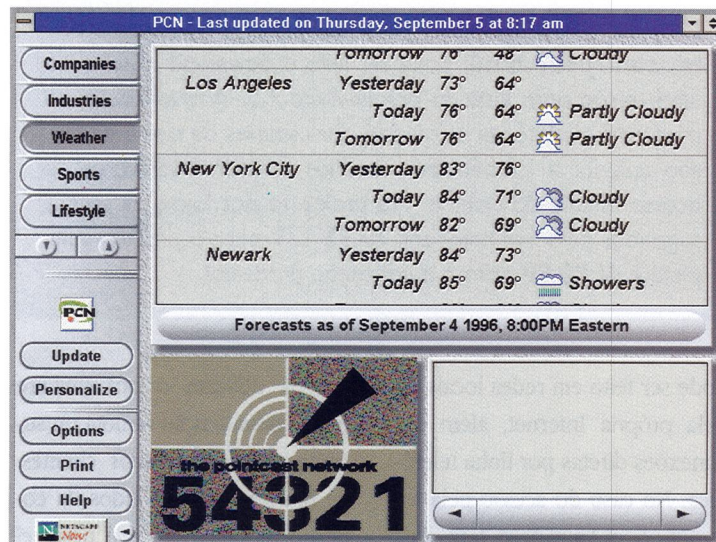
PCN - Last updated on Thursday, September 5 at 8:17 am

Companies
Industries
Weather
Sports
Lifestyle

| | Tomorrow | 76° | 48° | Cloudy |
|---|---|---|---|---|
| Los Angeles | Yesterday | 73° | 64° | |
| | Today | 76° | 64° | Partly Cloudy |
| | Tomorrow | 76° | 64° | Partly Cloudy |
| New York City | Yesterday | 83° | 76° | |
| | Today | 84° | 71° | Cloudy |
| | Tomorrow | 82° | 69° | Cloudy |
| Newark | Yesterday | 84° | 73° | |
| | Today | 85° | 69° | Showers |

Forecasts as of September 4 1996, 8:00PM Eastern

PCN

Update
Personalize
Options
Print
Help

NETSCAPE Now!

the pointcast network
54321